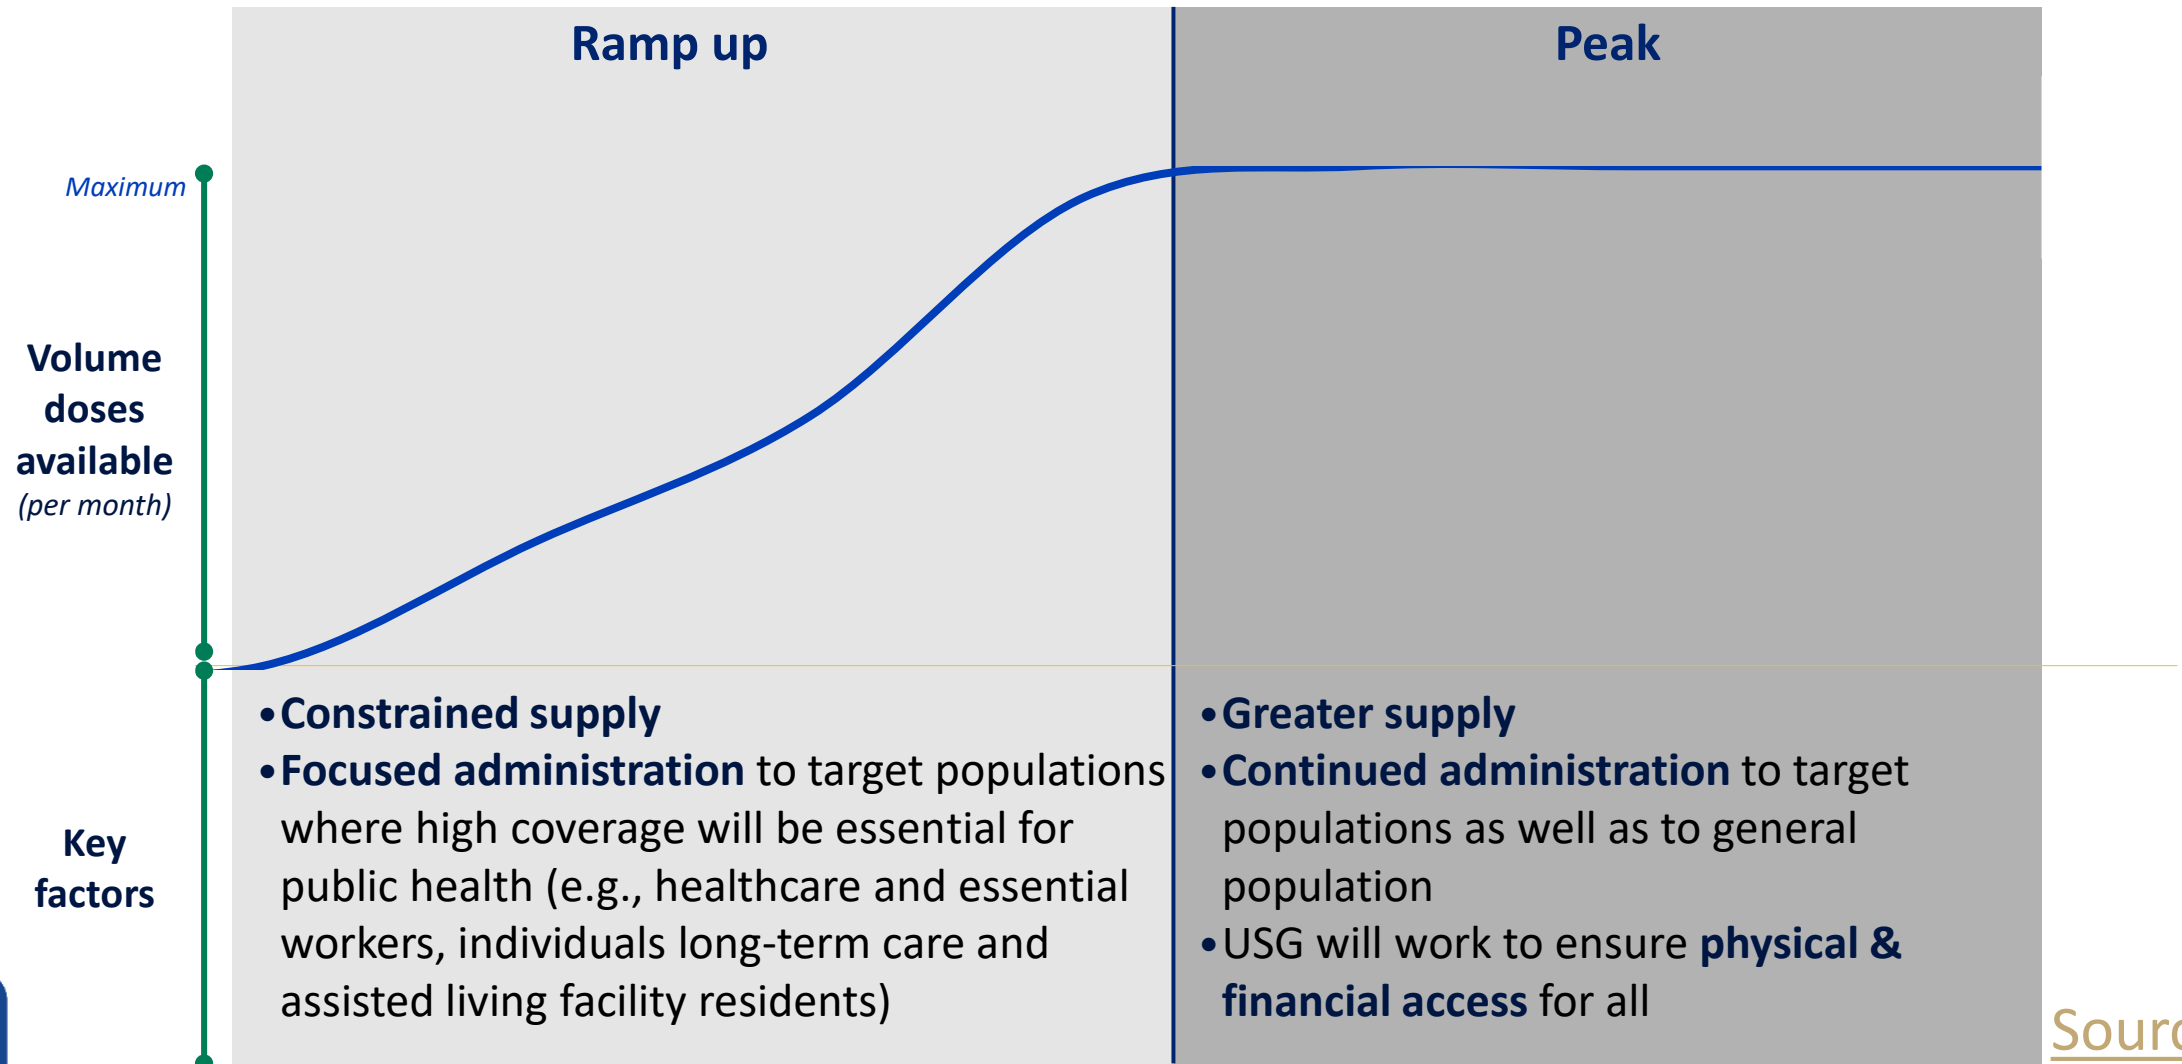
Ramp up

Peak

Maximum

Volume doses available (per month)

Key factors

• Constrained supply
• Focused administration to target populations where high coverage will be essential for public health (e.g., healthcare and essential workers, individuals long-term care and assisted living facility residents)

• Greater supply
• Continued administration to target populations as well as to general population
• USG will work to ensure physical & financial access for all

Sour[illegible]